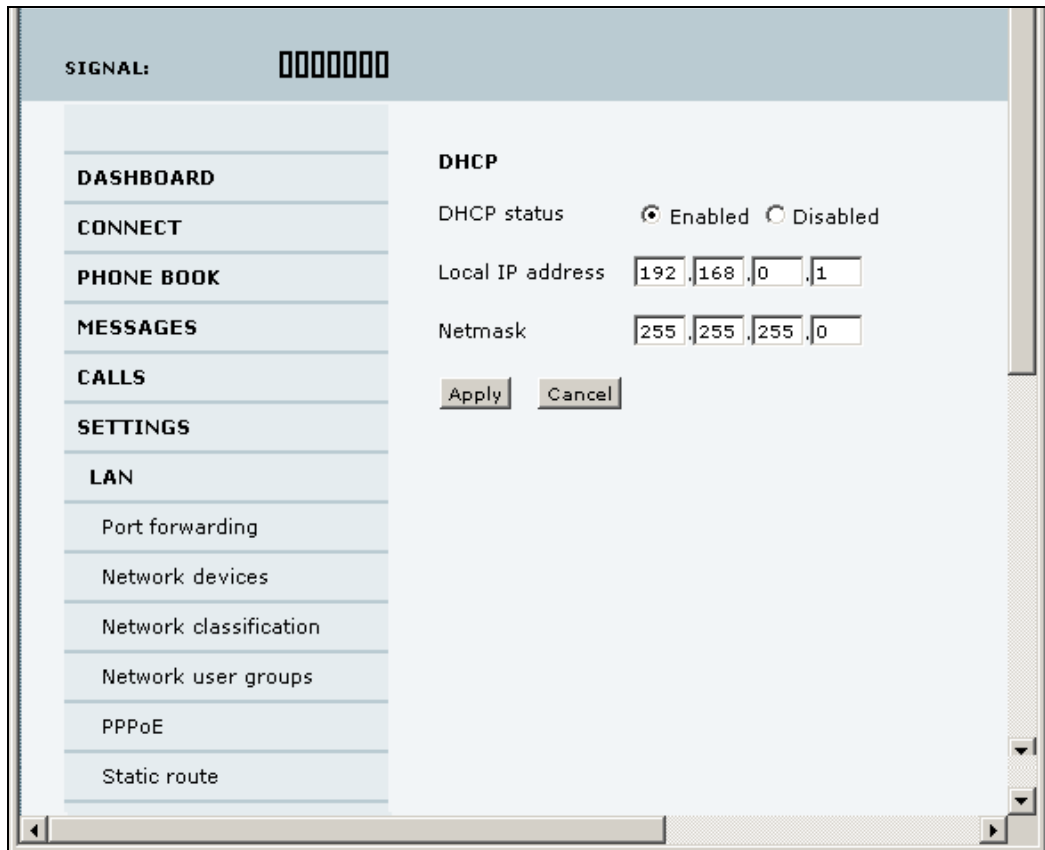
SIGNAL:

DASHBOARD
CONNECT
PHONE BOOK
MESSAGES
CALLS
SETTINGS
LAN
Port forwarding
Network devices
Network classification
Network user groups
PPPoE
Static route

DHCP

DHCP status ◉ Enabled ○ Disabled

Local IP address 192 . 168 . 0 . 1

Netmask 255 . 255 . 255 . 0

Apply Cancel